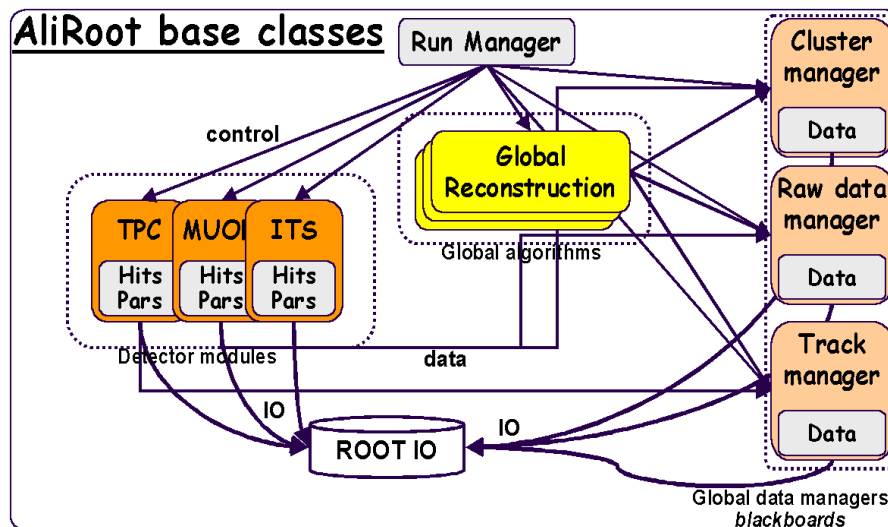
AliRoot base classes

Run Manager

control

Global Reconstruction

Global algorithms

TPC
Hits
Pars

MUON
Hits
Pars

ITS
Hits
Pars

Detector modules

data

IO

ROOT IO

IO

Cluster manager
Data

Raw data manager
Data

Track manager
Data

Global data managers
blackboards